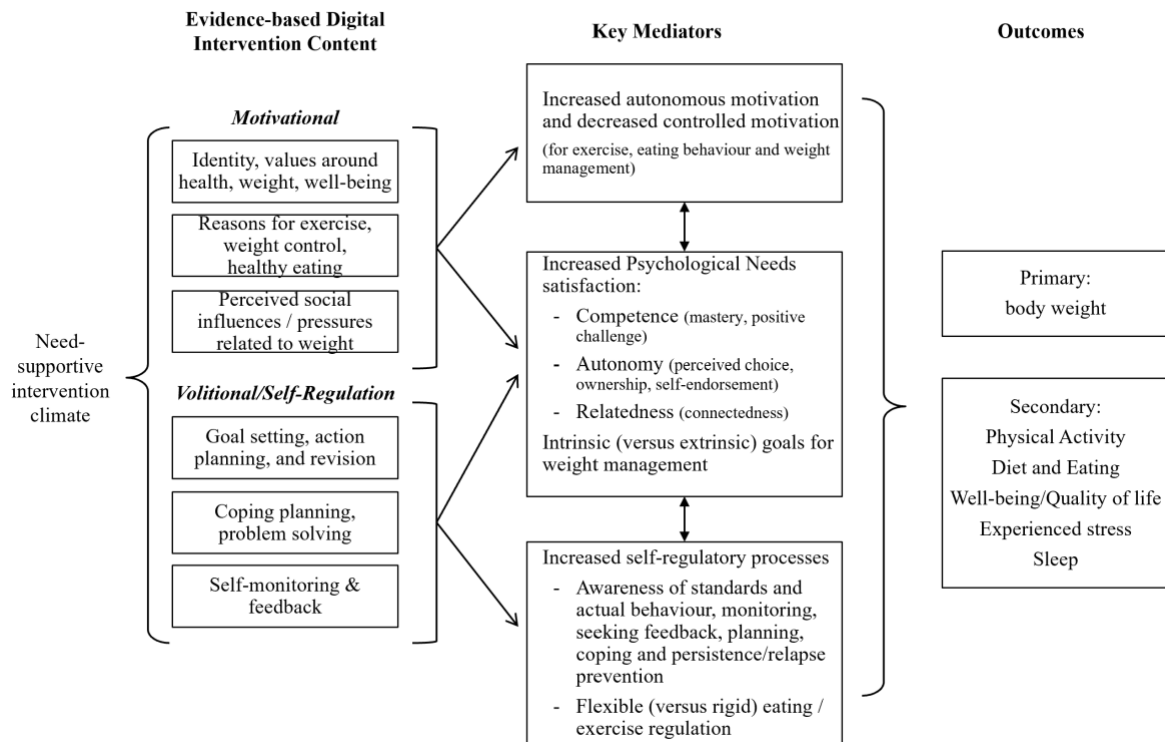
Evidence-based Digital Intervention Content

Key Mediators

Outcomes

Motivational

Identity, values around health, weight, well-being

Reasons for exercise, weight control, healthy eating

Perceived social influences / pressures related to weight

Need-supportive intervention climate

Volitional/Self-Regulation

Goal setting, action planning, and revision

Coping planning, problem solving

Self-monitoring & feedback

Increased autonomous motivation and decreased controlled motivation
(for exercise, eating behaviour and weight management)

Increased Psychological Needs satisfaction:
- Competence (mastery, positive challenge)
- Autonomy (perceived choice, ownership, self-endorsement)
- Relatedness (connectedness)
Intrinsic (versus extrinsic) goals for weight management

Increased self-regulatory processes
- Awareness of standards and actual behaviour, monitoring, seeking feedback, planning, coping and persistence/relapse prevention
- Flexible (versus rigid) eating / exercise regulation

Primary:
body weight

Secondary:
Physical Activity
Diet and Eating
Well-being/Quality of life
Experienced stress
Sleep